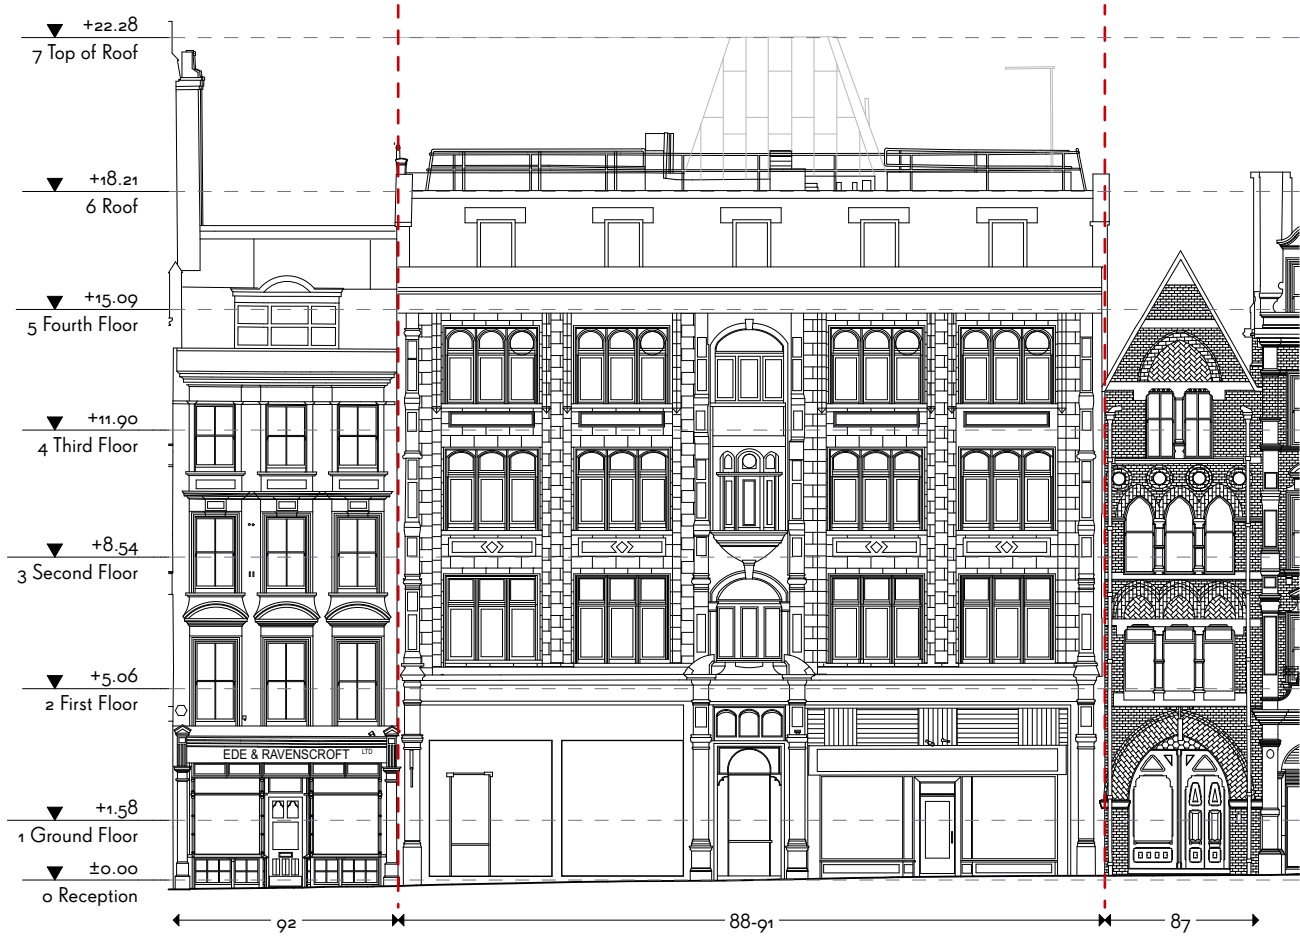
+22.28
7 Top of Roof

+18.21
6 Roof

+15.09
5 Fourth Floor

+11.90
4 Third Floor

+8.54
3 Second Floor

+5.06
2 First Floor

EDE & RAVENSCROFT LTD

+1.58
1 Ground Floor

±0.00
0 Reception

92

88-91

87